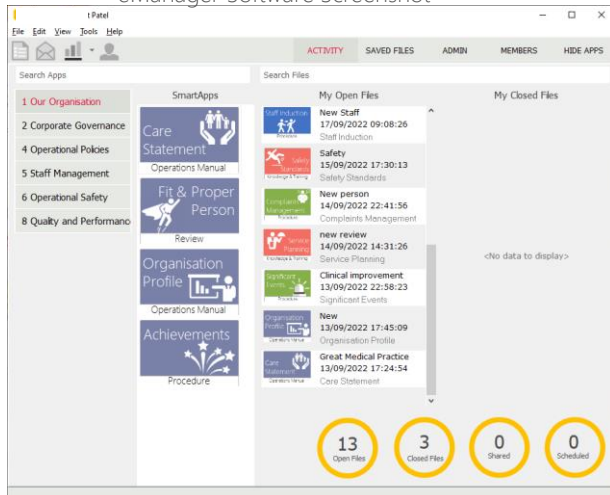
t Patel
File Edit View Tools Help
ACTIVITY SAVED FILES ADMIN MEMBERS HIDE APPS
Search Apps
Search Files
1 Our Organisation
2 Corporate Governance
4 Operational Policies
5 Staff Management
6 Operational Safety
8 Quality and Performanc
SmartApps
Care Statement
Operations Manual
Fit & Proper Person
Review
Organisation Profile
Operations Manual
Achievements
Procedure
My Open Files
Staff Induction
New Staff
17/09/2022 09:08:26
Staff Induction
Safety Standards
Safety
15/09/2022 17:30:13
Safety Standards
Complaints Management
New person
14/09/2022 22:41:56
Complaints Management
Service Planning
new review
14/09/2022 14:31:26
Service Planning
Significant Events
Clinical improvement
13/09/2022 22:58:23
Significant Events
Organisation Profile
New
13/09/2022 17:45:09
Organisation Profile
Care Statement
Great Medical Practice
13/09/2022 17:24:54
Care Statement
My Closed Files
<No data to display>
13
Open Files
3
Closed Files
0
Shared
0
Scheduled